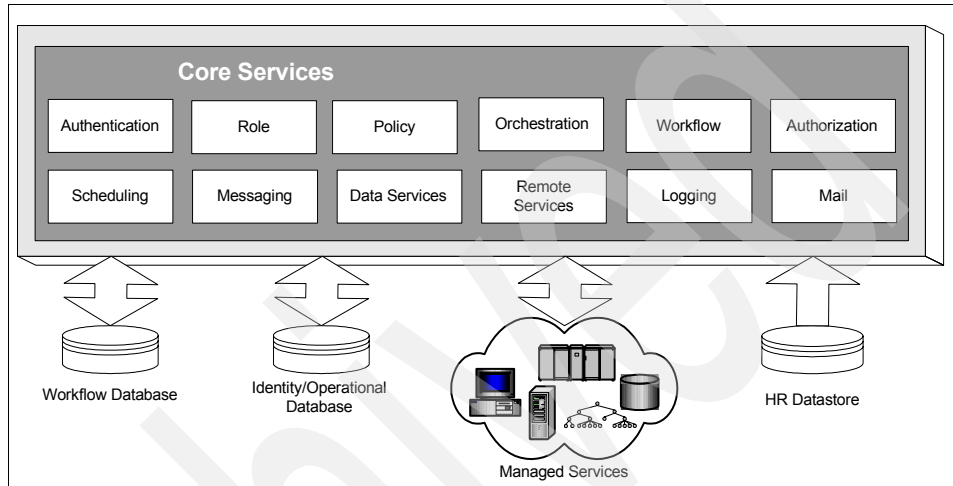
Core Services

Authentication

Role

Policy

Orchestration

Workflow

Authorization

Scheduling

Messaging

Data Services

Remote Services

Logging

Mail

Workflow Database

Identity/Operational Database

Managed Services

HR Datastore